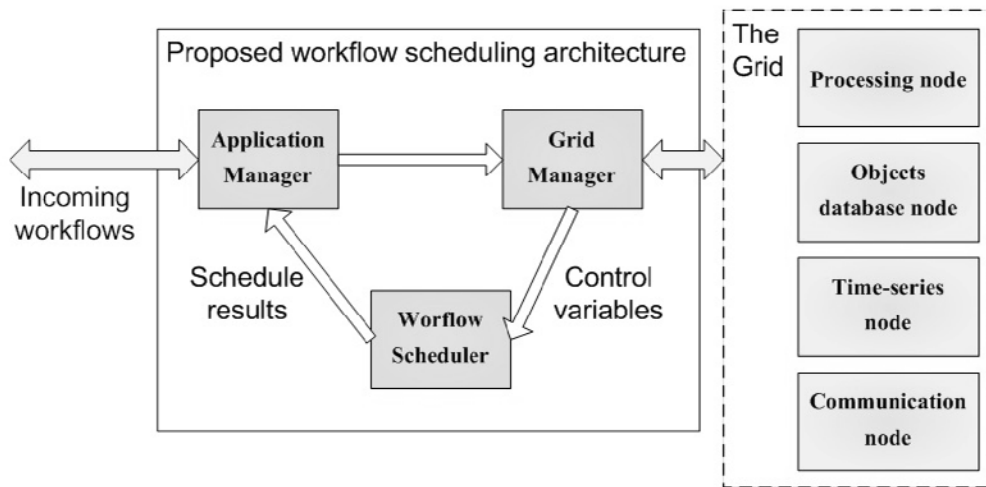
Proposed workflow scheduling architecture

Incoming workflows

Application Manager

Grid Manager

Schedule results

Control variables

Worflow Scheduler

The Grid

Processing node

Objects database node

Time-series node

Communication node